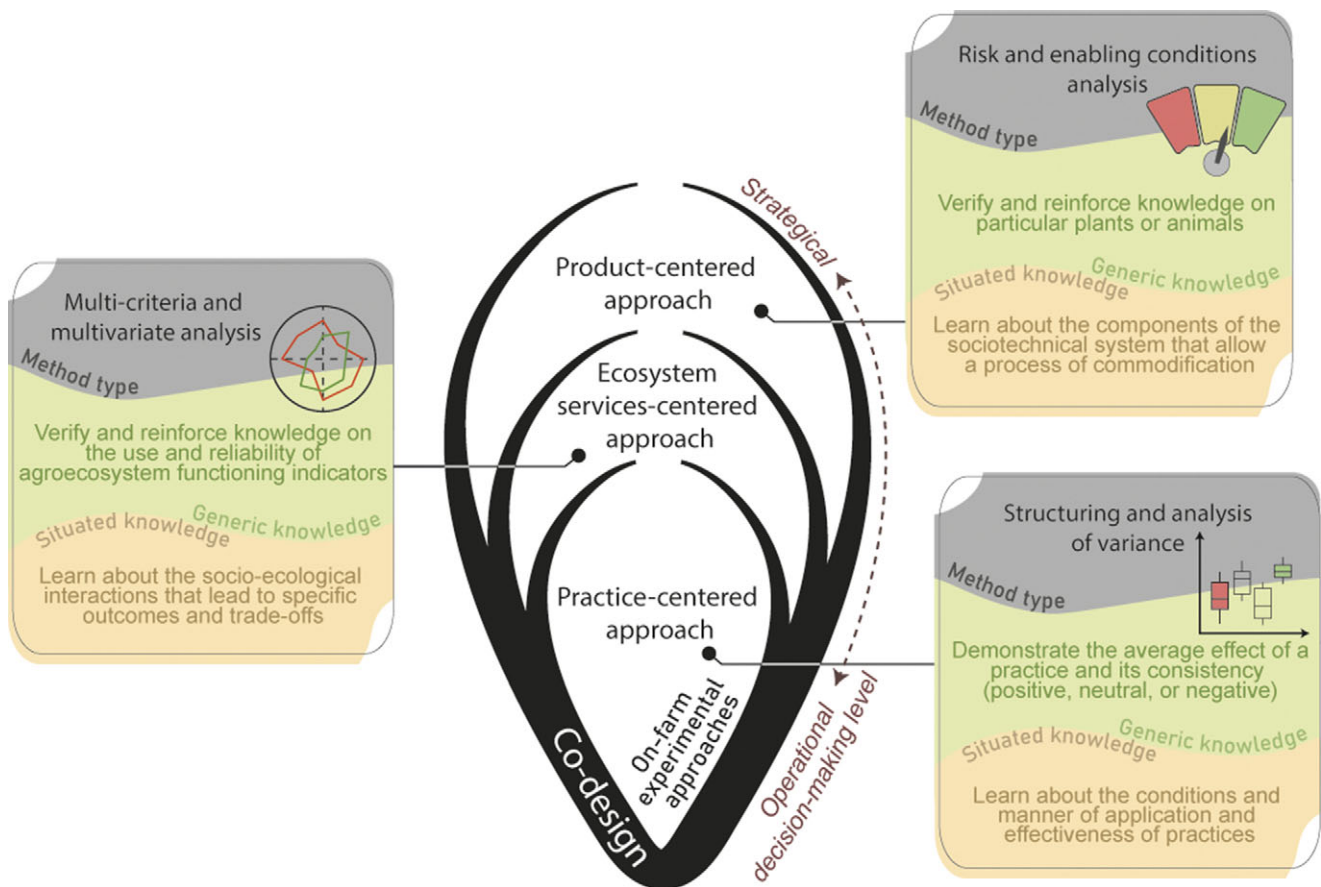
Multi-criteria and multivariate analysis

Method type

Verify and reinforce knowledge on the use and reliability of agroecosystem functioning indicators

Situated knowledge

Generic knowledge

Learn about the socio-ecological interactions that lead to specific outcomes and trade-offs

Product-centered approach

Ecosystem services-centered approach

Practice-centered approach

On-farm experimental approaches

Co-design

Strategical

Operational decision-making level

Risk and enabling conditions analysis

Method type

Verify and reinforce knowledge on particular plants or animals

Situated knowledge

Generic knowledge

Learn about the components of the sociotechnical system that allow a process of commodification

Structuring and analysis of variance

Method type

Demonstrate the average effect of a practice and its consistency (positive, neutral, or negative)

Situated knowledge

Generic knowledge

Learn about the conditions and manner of application and effectiveness of practices